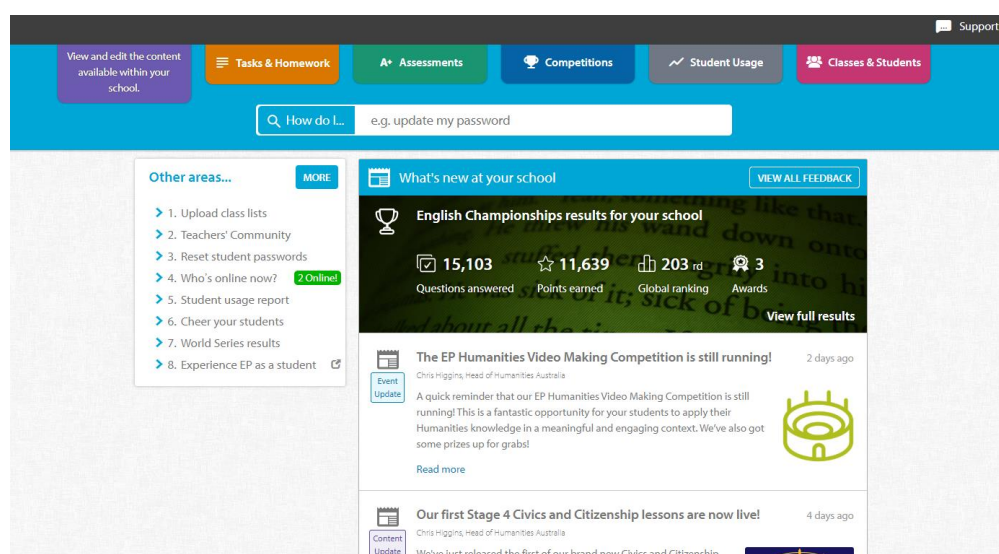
Support

View and edit the content available within your school.

Tasks & Homework

Assessments

Competitions

Student Usage

Classes & Students

How do I...

e.g. update my password

Other areas...

MORE

1. Upload class lists
2. Teachers' Community
3. Reset student passwords
4. Who's online now? 2 Online!
5. Student usage report
6. Cheer your students
7. World Series results
8. Experience EP as a student

What's new at your school

VIEW ALL FEEDBACK

English Championships results for your school

15,103 Questions answered

11,639 Points earned

203 rd Global ranking

3 Awards

View full results

Event Update

The EP Humanities Video Making Competition is still running!

2 days ago

Chris Higgins, Head of Humanities Australia

A quick reminder that our EP Humanities Video Making Competition is still running! This is a fantastic opportunity for your students to apply their Humanities knowledge in a meaningful and engaging context. We've also got some prizes up for grabs!

Read more

Content Update

Our first Stage 4 Civics and Citizenship lessons are now live!

4 days ago

Chris Higgins, Head of Humanities Australia

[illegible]